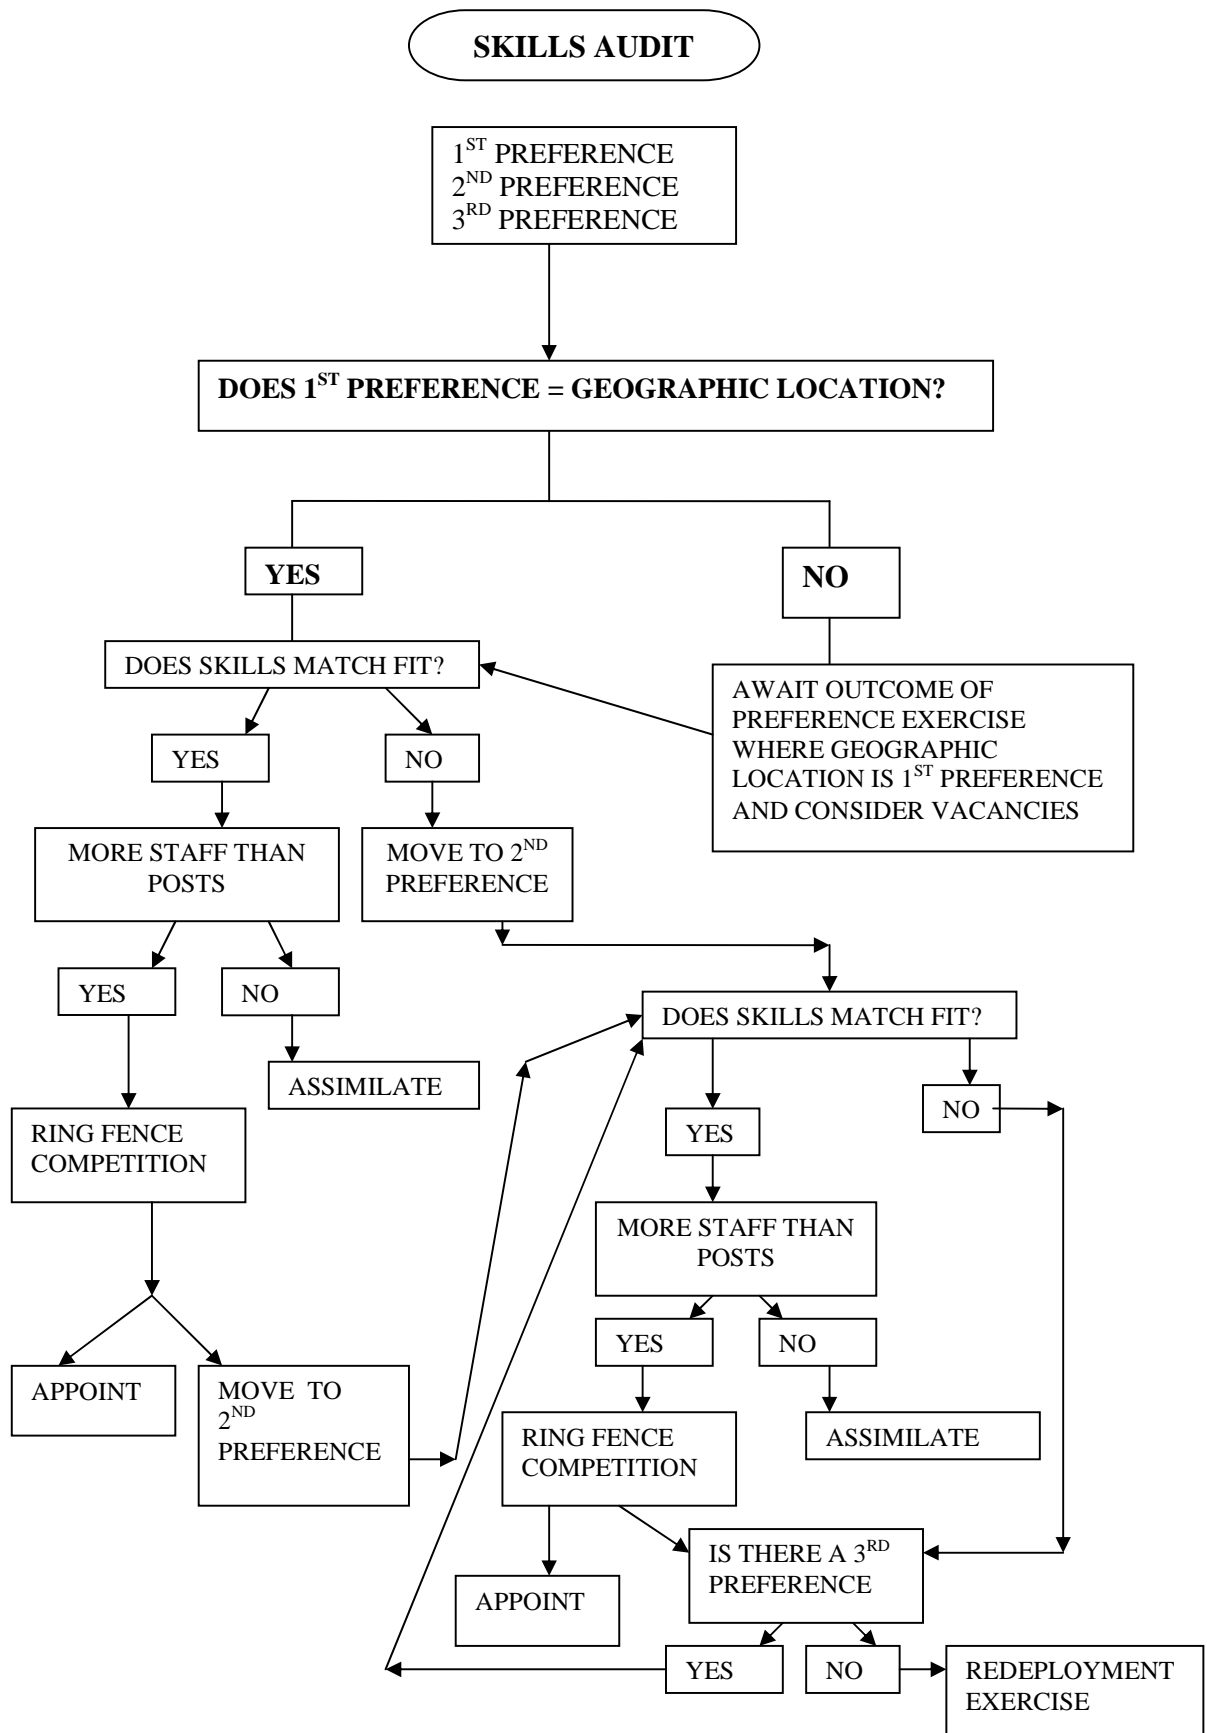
SKILLS AUDIT

$1^{ST}$ PREFERENCE
$2^{ND}$ PREFERENCE
$3^{RD}$ PREFERENCE

DOES $1^{ST}$ PREFERENCE = GEOGRAPHIC LOCATION?

YES

NO

DOES SKILLS MATCH FIT?

AWAIT OUTCOME OF PREFERENCE EXERCISE WHERE GEOGRAPHIC LOCATION IS $1^{ST}$ PREFERENCE AND CONSIDER VACANCIES

YES

NO

MORE STAFF THAN POSTS

MOVE TO $2^{ND}$ PREFERENCE

YES

NO

DOES SKILLS MATCH FIT?

ASSIMILATE

NO

RING FENCE COMPETITION

YES

MORE STAFF THAN POSTS

YES

NO

APPOINT

MOVE TO $2^{ND}$ PREFERENCE

RING FENCE COMPETITION

ASSIMILATE

IS THERE A $3^{RD}$ PREFERENCE

APPOINT

YES

NO

REDEPLOYMENT EXERCISE